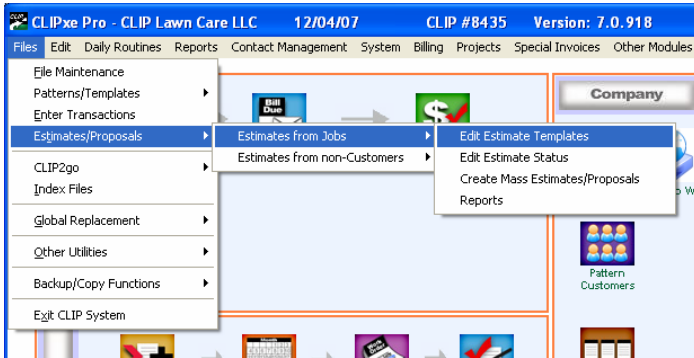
CLIPxe Pro - CLIP Lawn Care LLC 12/04/07 CLIP #8435 Version: 7.0.918

Files Edit Daily Routines Reports Contact Management System Billing Projects Special Invoices Other Modules

File Maintenance
Patterns/Templates
Enter Transactions
Estimates/Proposals
CLIP2go
Index Files
Global Replacement
Other Utilities
Backup/Copy Functions
Exit CLIP System

Estimates from Jobs
Estimates from non-Customers

Edit Estimate Templates
Edit Estimate Status
Create Mass Estimates/Proposals
Reports

Bill Due

Company

Pattern Customers